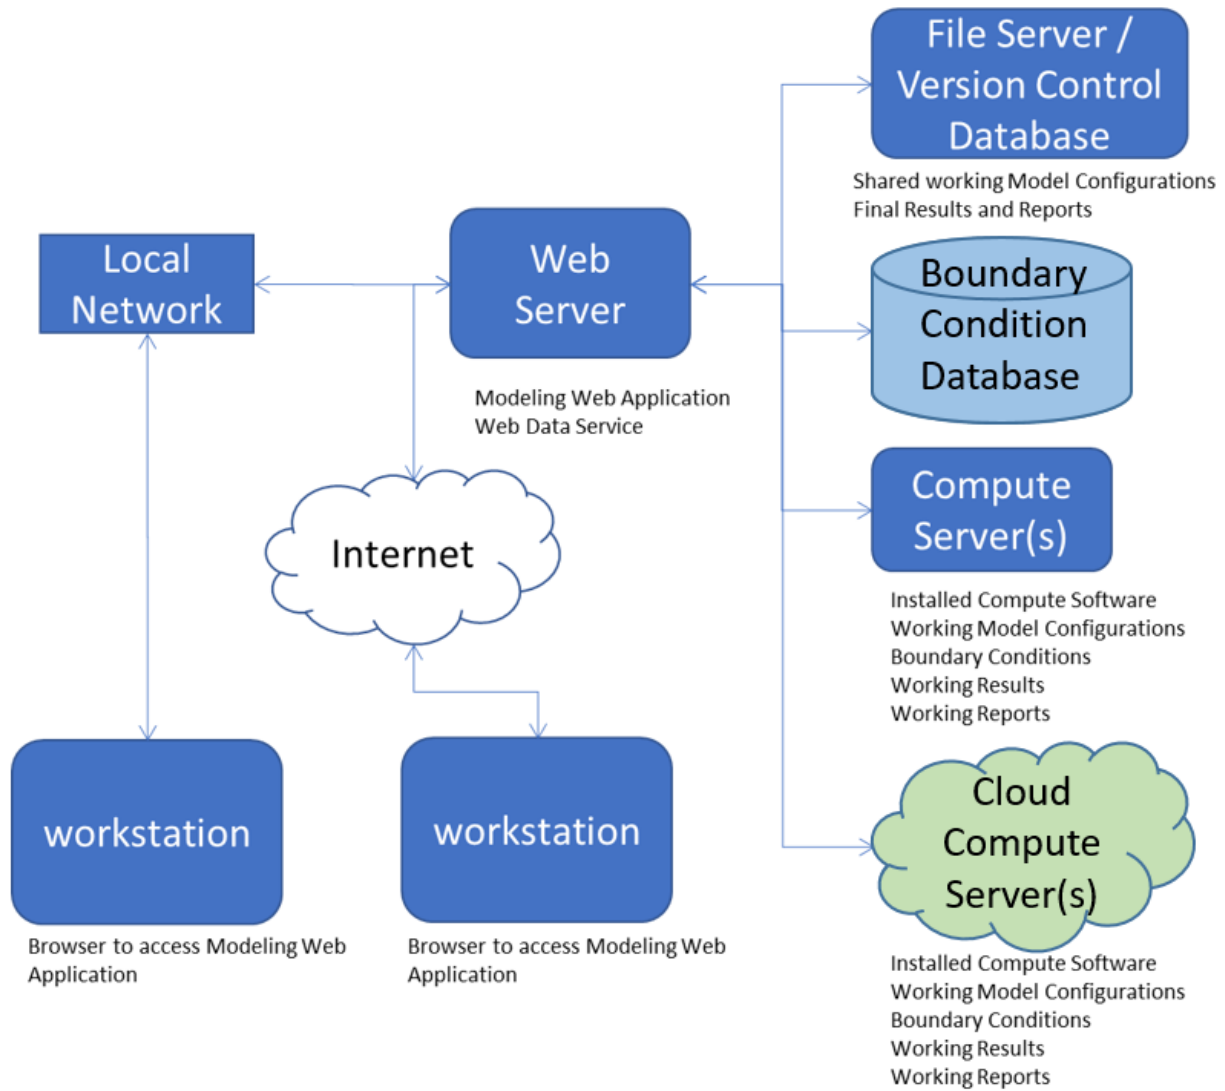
File Server / Version Control Database

Shared working Model Configurations
Final Results and Reports

Local Network

Web Server

Modeling Web Application
Web Data Service

Boundary Condition Database

Compute Server(s)

Installed Compute Software
Working Model Configurations
Boundary Conditions
Working Results
Working Reports

Internet

workstation

Browser to access Modeling Web Application

workstation

Browser to access Modeling Web Application

Cloud Compute Server(s)

Installed Compute Software
Working Model Configurations
Boundary Conditions
Working Results
Working Reports